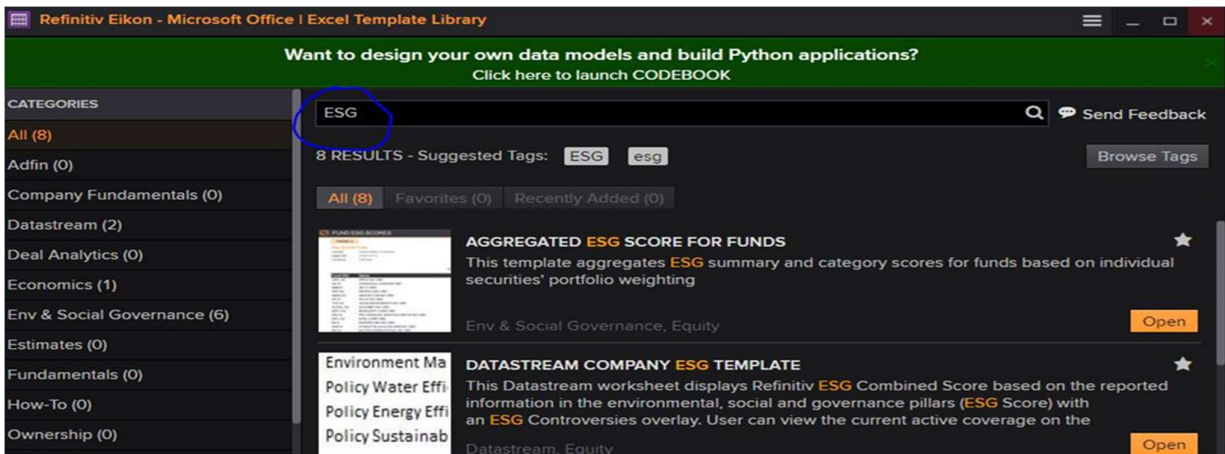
Refinitiv Eikon - Microsoft Office | Excel Template Library

Want to design your own data models and build Python applications?
Click here to launch CODEBOOK

CATEGORIES
All (8)
Adfin (0)
Company Fundamentals (0)
Datastream (2)
Deal Analytics (0)
Economics (1)
Env & Social Governance (6)
Estimates (0)
Fundamentals (0)
How-To (0)
Ownership (0)

ESG

Send Feedback

8 RESULTS - Suggested Tags: ESG esg

Browse Tags

All (8) Favorites (0) Recently Added (0)

FUND ESG SCORES

AGGREGATED ESG SCORE FOR FUNDS
This template aggregates ESG summary and category scores for funds based on individual securities' portfolio weighting
Env & Social Governance, Equity
Open

Environment Ma
Policy Water Effi
Policy Energy Effi
Policy Sustainab

DATASTREAM COMPANY ESG TEMPLATE
This Datastream worksheet displays Refinitiv ESG Combined Score based on the reported information in the environmental, social and governance pillars (ESG Score) with an ESG Controversies overlay. User can view the current active coverage on the
Datastream, Equity
Open